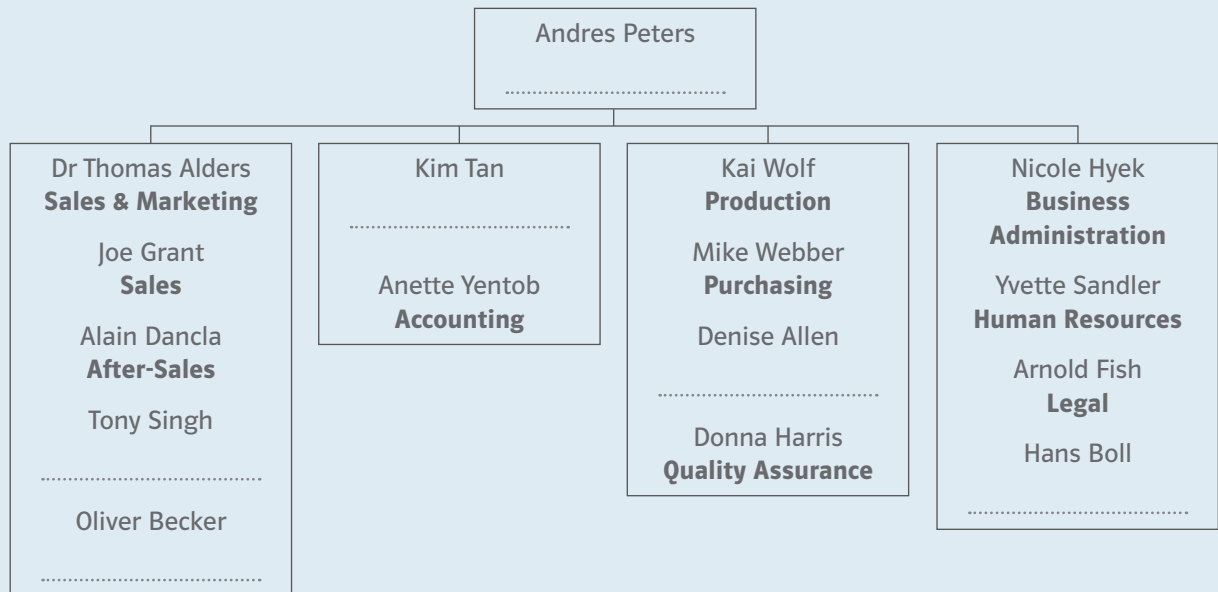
Andres Peters

……………………………………

Dr Thomas Alders
**Sales & Marketing**

Joe Grant
**Sales**

Alain Dancla
**After-Sales**

Tony Singh

……………………………………

Oliver Becker

……………………………………

Kim Tan

……………………………………

Anette Yentob
**Accounting**

Kai Wolf
**Production**

Mike Webber
**Purchasing**

Denise Allen

……………………………………

Donna Harris
**Quality Assurance**

Nicole Hyek
**Business Administration**

Yvette Sandler
**Human Resources**

Arnold Fish
**Legal**

Hans Boll

……………………………………